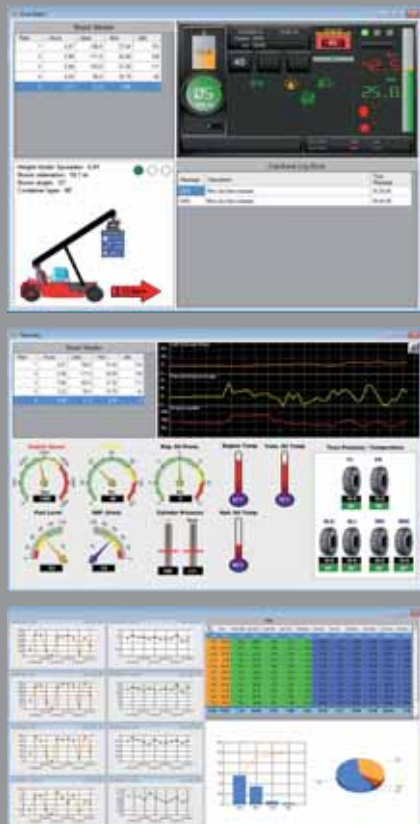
Weight Sensor

Weight Sensor Deviation: 0.04
Boom extension: 10.7 m
Boom angle: 0
Container type: 40'

Dashboard Log Book

Weight Sensor

Engine Speed
Fuel Level
Engine Temp
Trans. Oil Temp
Tyre Pressure / Temperature
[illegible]